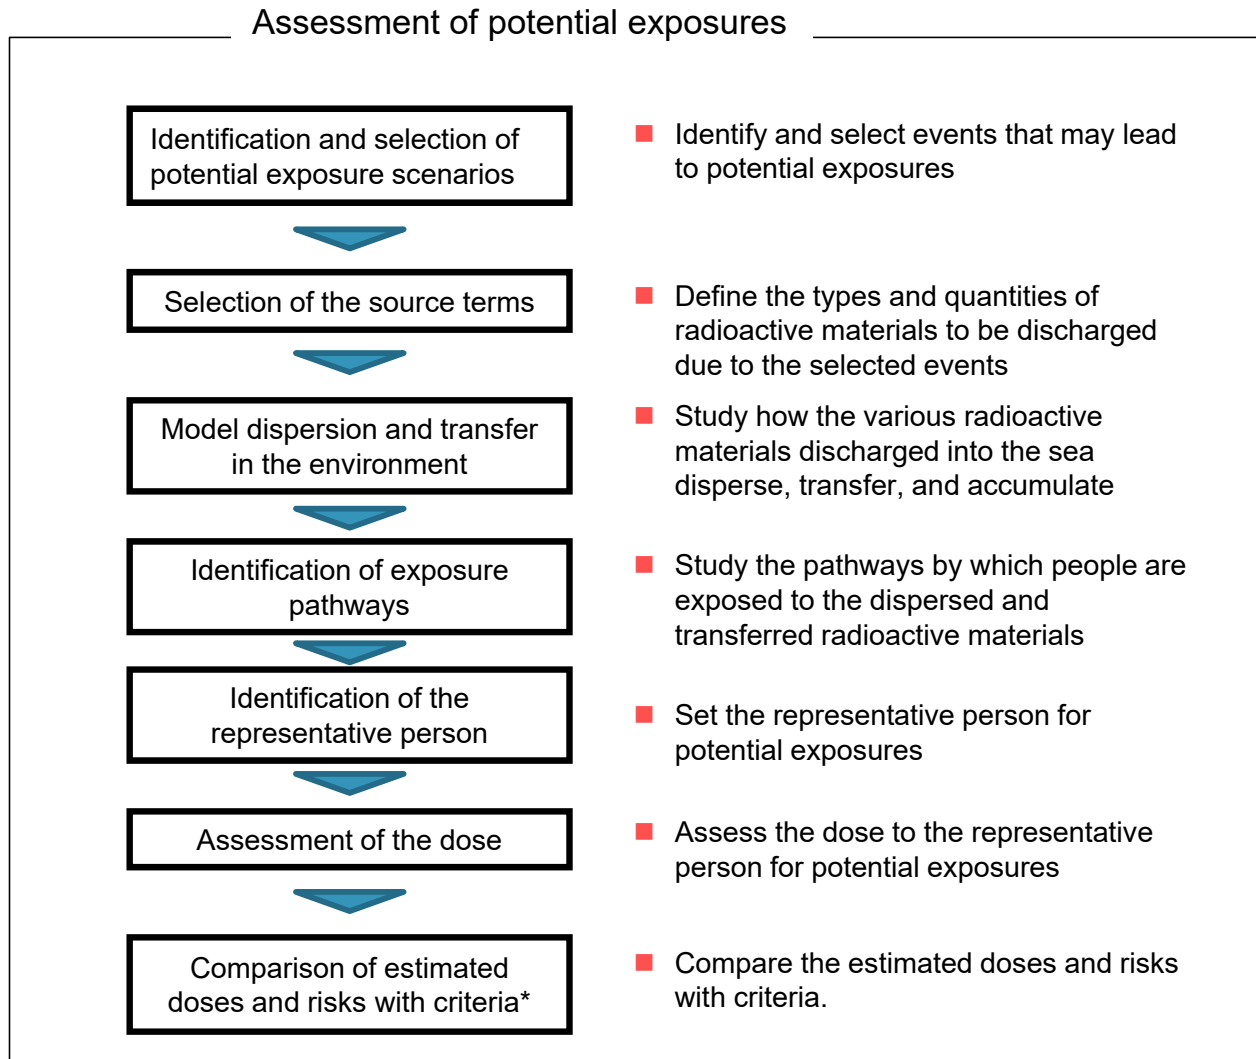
Assessment of potential exposures

Identification and selection of potential exposure scenarios

Identify and select events that may lead to potential exposures

Selection of the source terms

Define the types and quantities of radioactive materials to be discharged due to the selected events

Model dispersion and transfer in the environment

Study how the various radioactive materials discharged into the sea disperse, transfer, and accumulate

Identification of exposure pathways

Study the pathways by which people are exposed to the dispersed and transferred radioactive materials

Identification of the representative person

Set the representative person for potential exposures

Assessment of the dose

Assess the dose to the representative person for potential exposures

Comparison of estimated doses and risks with criteria*

Compare the estimated doses and risks with criteria.